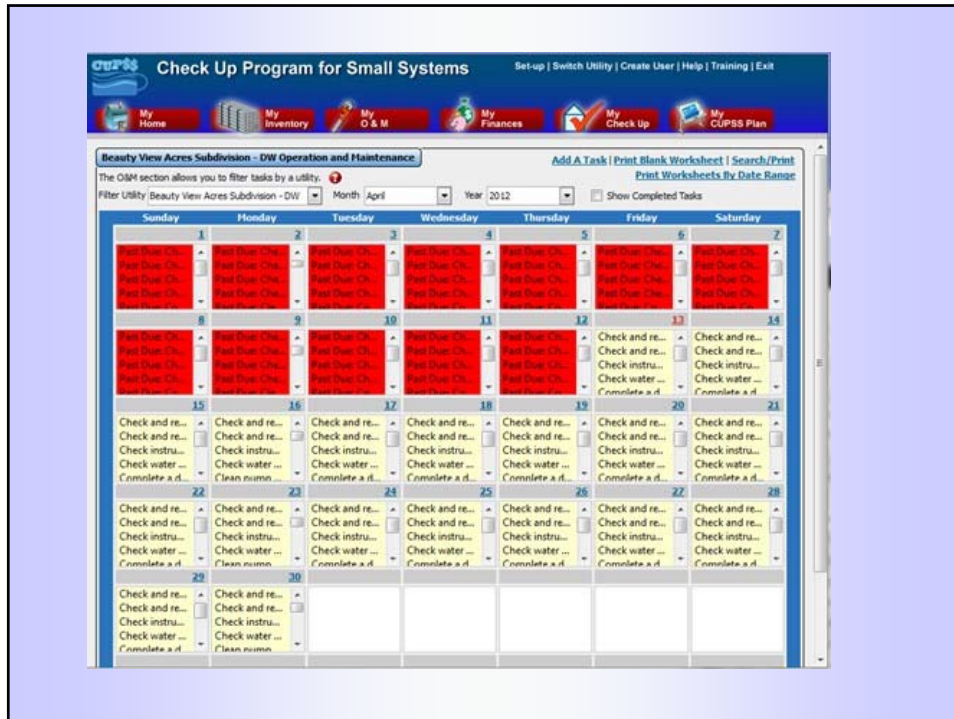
CUPSS Check Up Program for Small Systems

Set-up | Switch Utility | Create User | Help | Training | Exit

My Home | My Inventory | My O & M | My Finances | My Check Up | My CUPSS Plan

Beauty View Acres Subdivision - DW Operation and Maintenance

Add A Task | Print Blank Worksheet | Search/Print

Print Worksheets By Date Range

The O&M section allows you to filter tasks by a utility.

Filter Utility Beauty View Acres Subdivision - DW Month April Year 2012 Show Completed Tasks

| Sunday | Monday | Tuesday | Wednesday | Thursday | Friday | Saturday |
|---|---|---|---|---|---|---|
| 1 Past Due: Ch... Past Due: Ch... Past Due: Ch... Past Due: Ch... | 2 Past Due: Che... Past Due: Che... Past Due: Ch... Past Due: Ch... | 3 Past Due: Ch... Past Due: Ch... Past Due: Ch... Past Due: Ch... | 4 Past Due: Ch... Past Due: Ch... Past Due: Ch... Past Due: Ch... | 5 Past Due: Ch... Past Due: Ch... Past Due: Ch... Past Due: Ch... | 6 Past Due: Che... Past Due: Che... Past Due: Che... Past Due: Che... | 7 Past Due: Ch... Past Due: Ch... Past Due: Ch... Past Due: Ch... |
| 8 Past Due: Ch... Past Due: Ch... Past Due: Ch... Past Due: Ch... | 9 Past Due: Che... Past Due: Che... Past Due: Che... Past Due: Che... | 10 Past Due: Ch... Past Due: Ch... Past Due: Ch... Past Due: Ch... | 11 Past Due: Ch... Past Due: Ch... Past Due: Ch... Past Due: Ch... | 12 Past Due: Ch... Past Due: Ch... Past Due: Ch... Past Due: Ch... | 13 Check and re... Check and re... Check instru... Check water ... Complete a d... | 14 Check and re... Check and re... Check instru... Check water ... Complete a d... |
| 15 Check and re... Check and re... Check instru... Check water ... Complete a d... | 16 Check and re... Check and re... Check instru... Check water ... Clean pump... | 17 Check and re... Check and re... Check instru... Check water ... Complete a d... | 18 Check and re... Check and re... Check instru... Check water ... Complete a d... | 19 Check and re... Check and re... Check instru... Check water ... Complete a d... | 20 Check and re... Check and re... Check instru... Check water ... Complete a d... | 21 Check and re... Check and re... Check instru... Check water ... Complete a d... |
| 22 Check and re... Check and re... Check instru... Check water ... Complete a d... | 23 Check and re... Check and re... Check instru... Check water ... Clean pump... | 24 Check and re... Check and re... Check instru... Check water ... Complete a d... | 25 Check and re... Check and re... Check instru... Check water ... Complete a d... | 26 Check and re... Check and re... Check instru... Check water ... Complete a d... | 27 Check and re... Check and re... Check instru... Check water ... Complete a d... | 28 Check and re... Check and re... Check instru... Check water ... Complete a d... |
| 29 Check and re... Check and re... Check instru... Check water ... Complete a d... | 30 Check and re... Check and re... Check instru... Check water ... Clean pump... | | | | | |